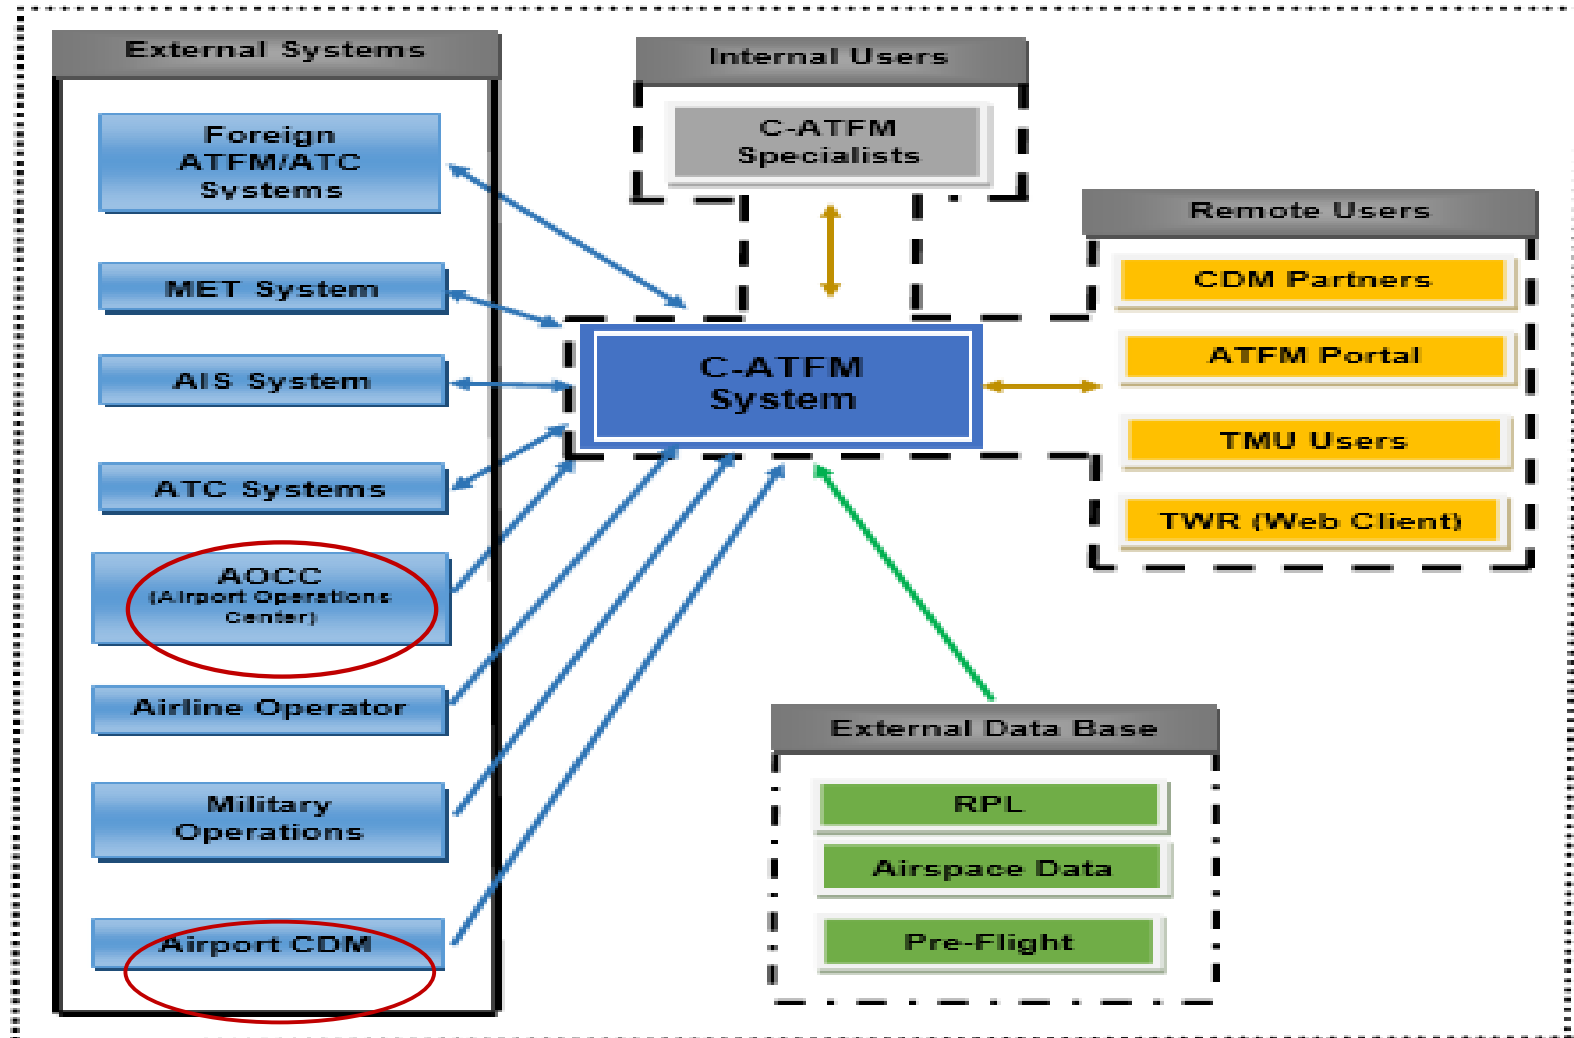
External Systems

Foreign ATFM/ATC Systems

MET System

AIS System

ATC Systems

AOCC (Airport Operations Center)

Airline Operator

Military Operations

Airport CDM

Internal Users

C-ATFM Specialists

C-ATFM System

Remote Users

CDM Partners

ATFM Portal

TMU Users

TWR (Web Client)

External Data Base

RPL

Airspace Data

Pre-Flight